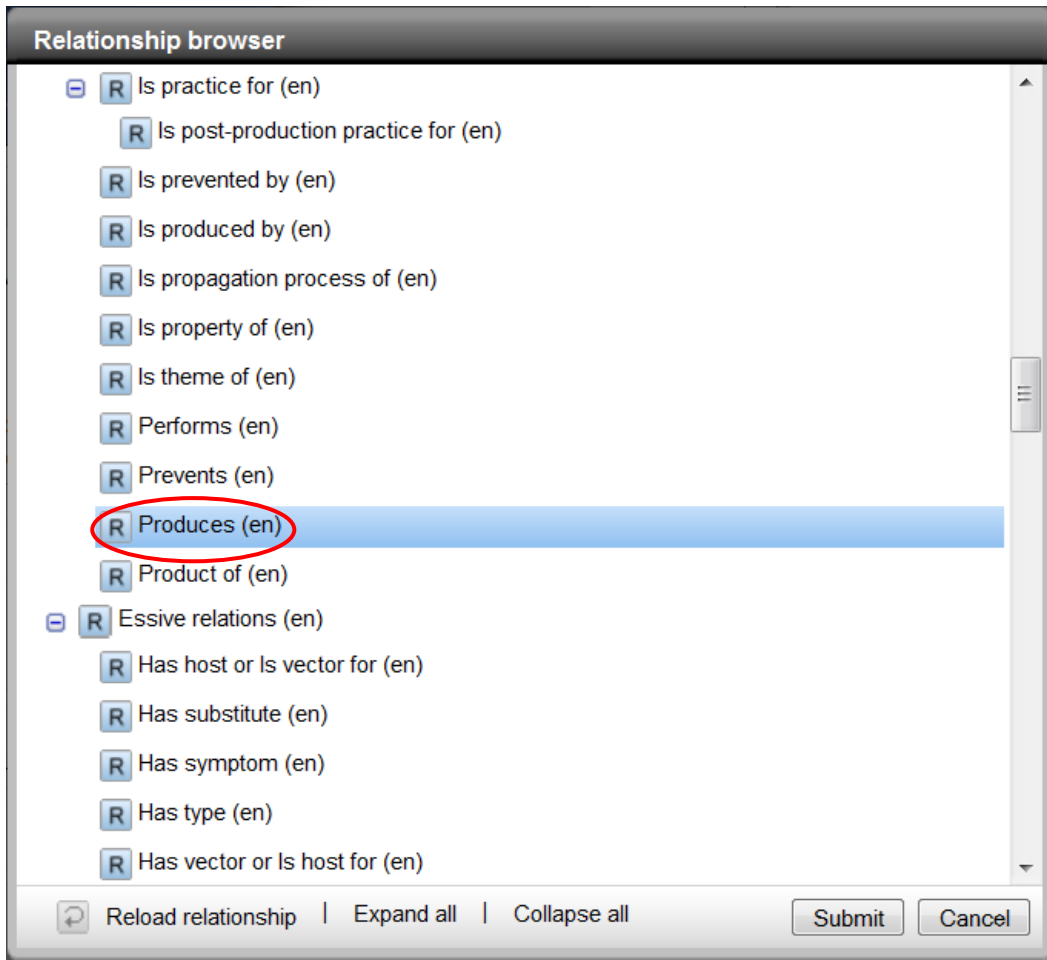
Relationship browser

R Is practice for (en)

R Is post-production practice for (en)

R Is prevented by (en)

R Is produced by (en)

R Is propagation process of (en)

R Is property of (en)

R Is theme of (en)

R Performs (en)

R Prevents (en)

R Produces (en)

R Product of (en)

R Essive relations (en)

R Has host or Is vector for (en)

R Has substitute (en)

R Has symptom (en)

R Has type (en)

R Has vector or Is host for (en)

Reload relationship | Expand all | Collapse all

Submit Cancel